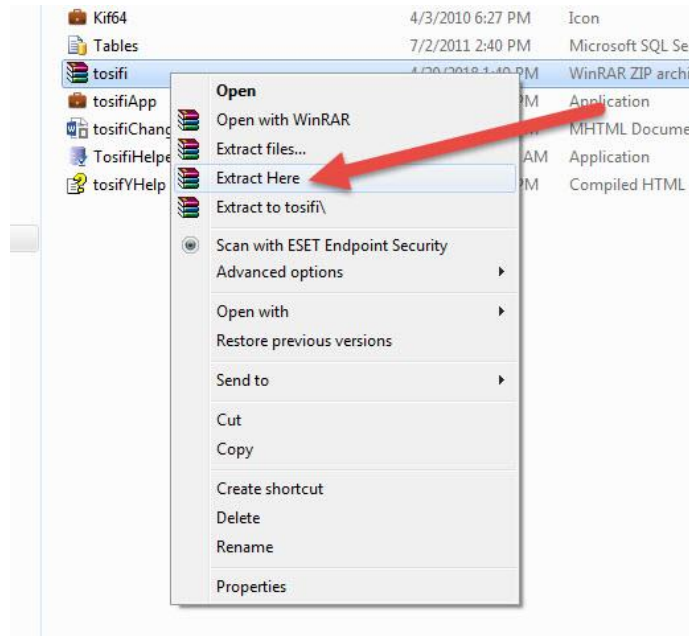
Kif64 4/3/2010 6:27 PM Icon
Tables 7/2/2011 2:40 PM Microsoft SQL Se
tosifi 4/20/2018 1:40 PM WinRAR ZIP archi
tosifiApp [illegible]PM Application
tosifiChang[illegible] MHTML Docume
TosifiHelpe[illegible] AM Application
tosifYHelp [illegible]PM Compiled HTML

Open
Open with WinRAR
Extract files...
Extract Here
Extract to tosifi\

Scan with ESET Endpoint Security
Advanced options

Open with
Restore previous versions

Send to

Cut
Copy

Create shortcut
Delete
Rename

Properties